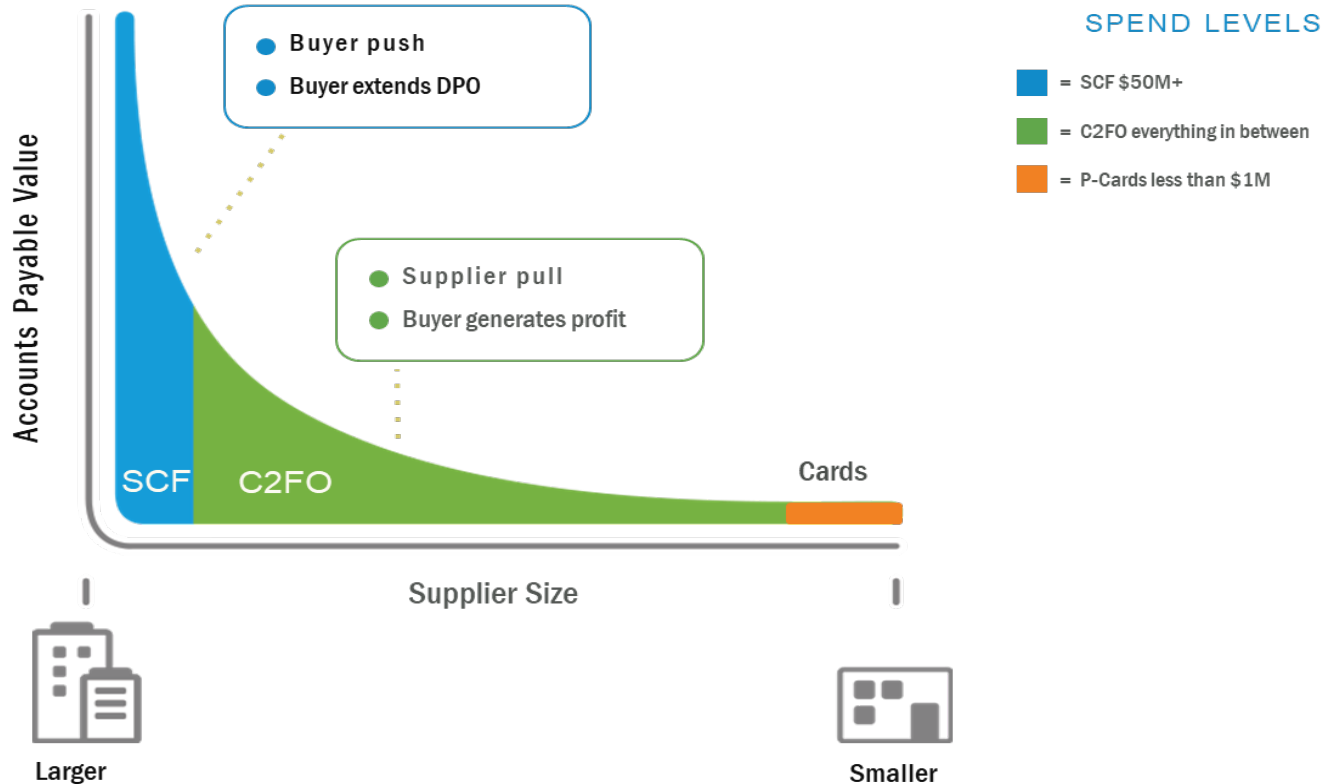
Buyer push
Buyer extends DPO

SPEND LEVELS
= SCF $50M+
= C2FO everything in between
= P-Cards less than $1M

Accounts Payable Value

Supplier pull
Buyer generates profit

SCF
C2FO
Cards

Supplier Size

Larger
Smaller